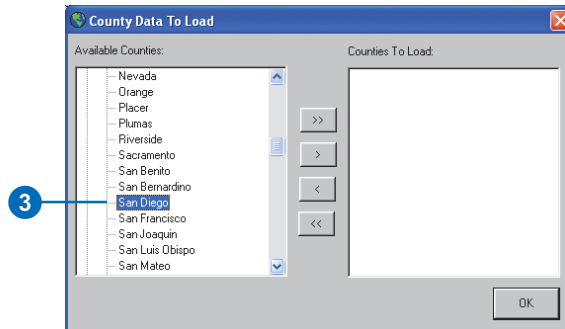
County Data To Load

Available Counties:

Nevada
Orange
Placer
Plumas
Riverside
Sacramento
San Benito
San Bernardino
San Diego
San Francisco
San Joaquin
San Luis Obispo
San Mateo

>>
>
<
<<

Counties To Load:

3

OK